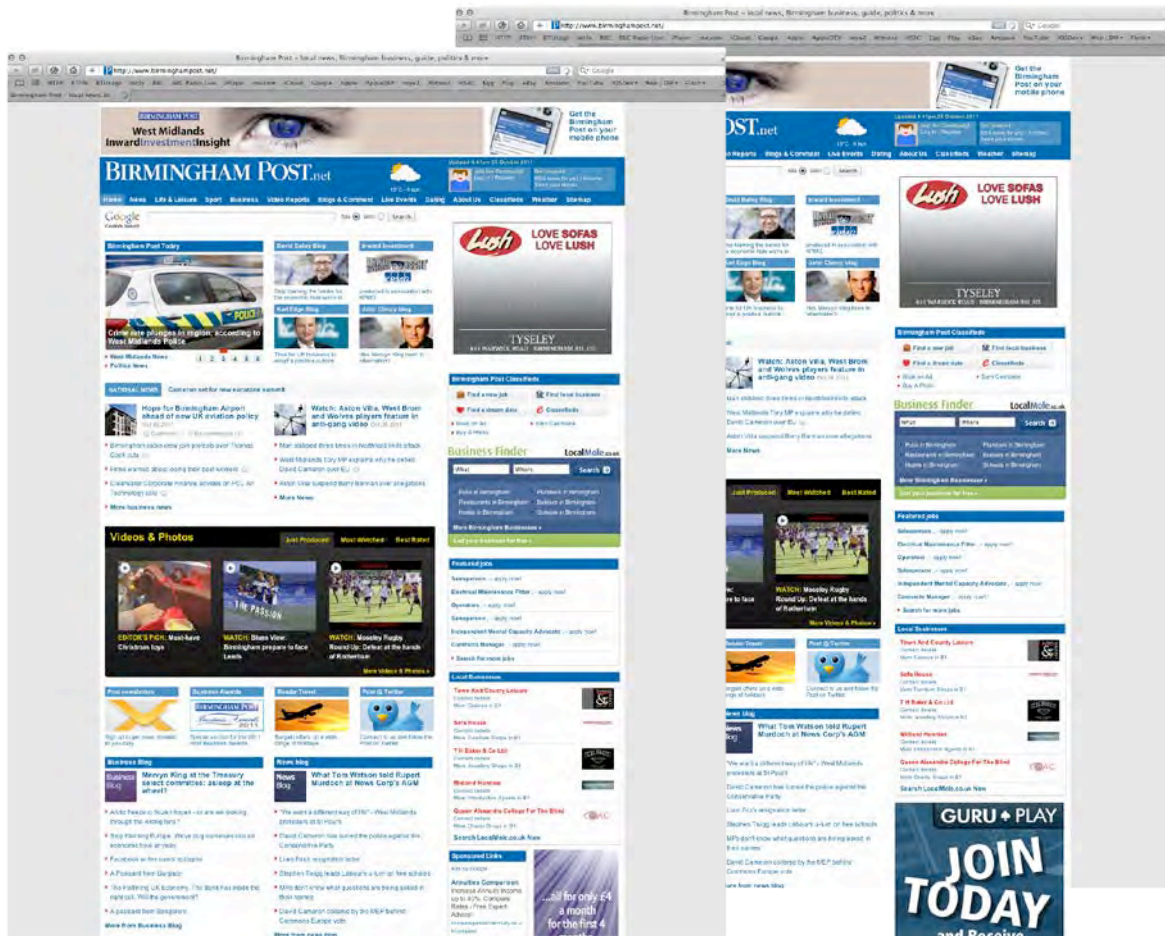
Birmingham Post – local news, Birmingham business, guide, politics & more

http://www.birminghampost.net/

Google

West Midlands
InwardInvestmentInsight

Get the Birmingham Post on your mobile phone

BIRMINGHAM POST.net

Home News Life & Leisure Sport Business Video Reports Blogs & Comment Live Events Dating About Us Classifieds Weather Sitemap

Search

Birmingham Post Today

Crime rate plunges in region, according to West Midlands Police

West Midlands News
Politics News

1 2 3 4 5

David Bailey Blog

Inward Investment

Karl Edge Blog

Adrian Chiles blog

LUSH
LOVE SOFAS LOVE LUSH

TYSELEY

NATIONAL NEWS

Hope for Birmingham Airport ahead of new UK aviation policy

Watch: Aston Villa, West Brom and Wolves players feature in anti-gang video

More business news

More News

Birmingham Post Classifieds

Find a new job
Find local business
Find a dream date
Classifieds

Business Finder

LocalMole.co.uk

What
Where
Search

More Birmingham Businesses »

Videos & Photos

Just Produced Most Watched Best Rated

EDITOR'S PICK: Must-have Christmas toys

WATCH: Blues View: Birmingham prepare to face Leeds

WATCH: Moseley Rugby Round Up: Defeat at the hands of Rotherham

More Videos & Photos »

Featured jobs

Salesperson – apply now!
Electrical Maintenance Fitter – apply now!
Operators – apply now!
Salesperson – apply now!
Independent Mental Capacity Advocate – apply now!
Contracts Manager – apply now!
Search for more jobs

Local Businesses

Town And Country Leisure
Sofa House
T H Baker & Co Ltd
Midland Hearing
Queen Alexandra College For The Blind

Search LocalMole.co.uk Now

Post newsletters

Business Awards

Reader Travel

Post @ Twitter

Business Blog

Mervyn King at the Treasury select committee: asleep at the wheel?

News blog

What Tom Watson told Rupert Murdoch at News Corp's AGM

Sponsored Links

Annuities Comparison

...all for only £4 a month for the first 4

More from Business Blog

GURU PLAY

JOIN TODAY

and Receive